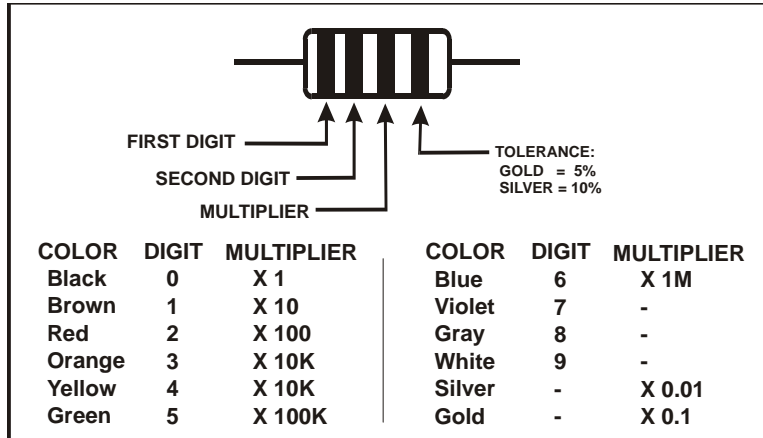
FIRST DIGIT
SECOND DIGIT
MULTIPLIER
TOLERANCE:
GOLD = 5%
SILVER = 10%

| COLOR | DIGIT | MULTIPLIER |
|---|---|---|
| Black | 0 | X 1 |
| Brown | 1 | X 10 |
| Red | 2 | X 100 |
| Orange | 3 | X 10K |
| Yellow | 4 | X 10K |
| Green | 5 | X 100K |

| COLOR | DIGIT | MULTIPLIER |
|---|---|---|
| Blue | 6 | X 1M |
| Violet | 7 | - |
| Gray | 8 | - |
| White | 9 | - |
| Silver | - | X 0.01 |
| Gold | - | X 0.1 |